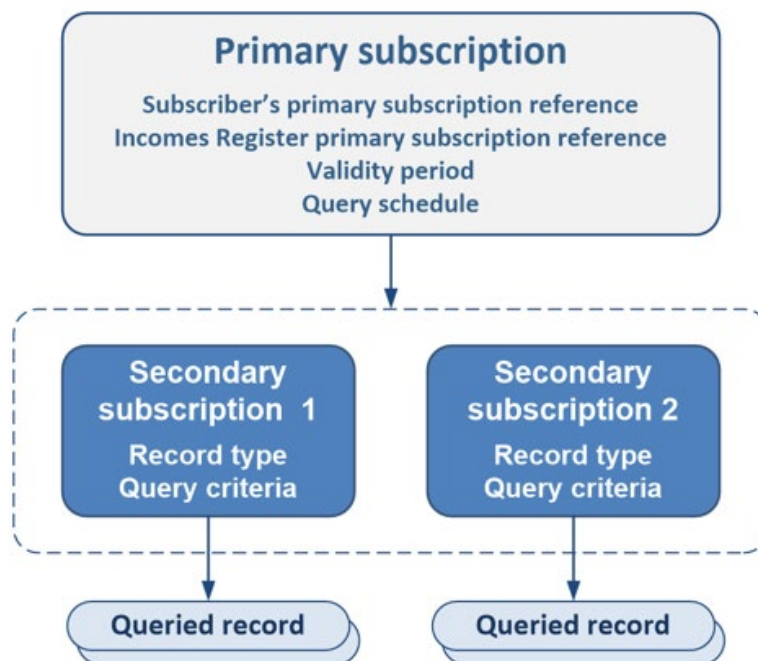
Primary subscription

Subscriber’s primary subscription reference
Incomes Register primary subscription reference
Validity period
Query schedule

Secondary subscription 1
Record type
Query criteria

Secondary subscription 2
Record type
Query criteria

Queried record

Queried record